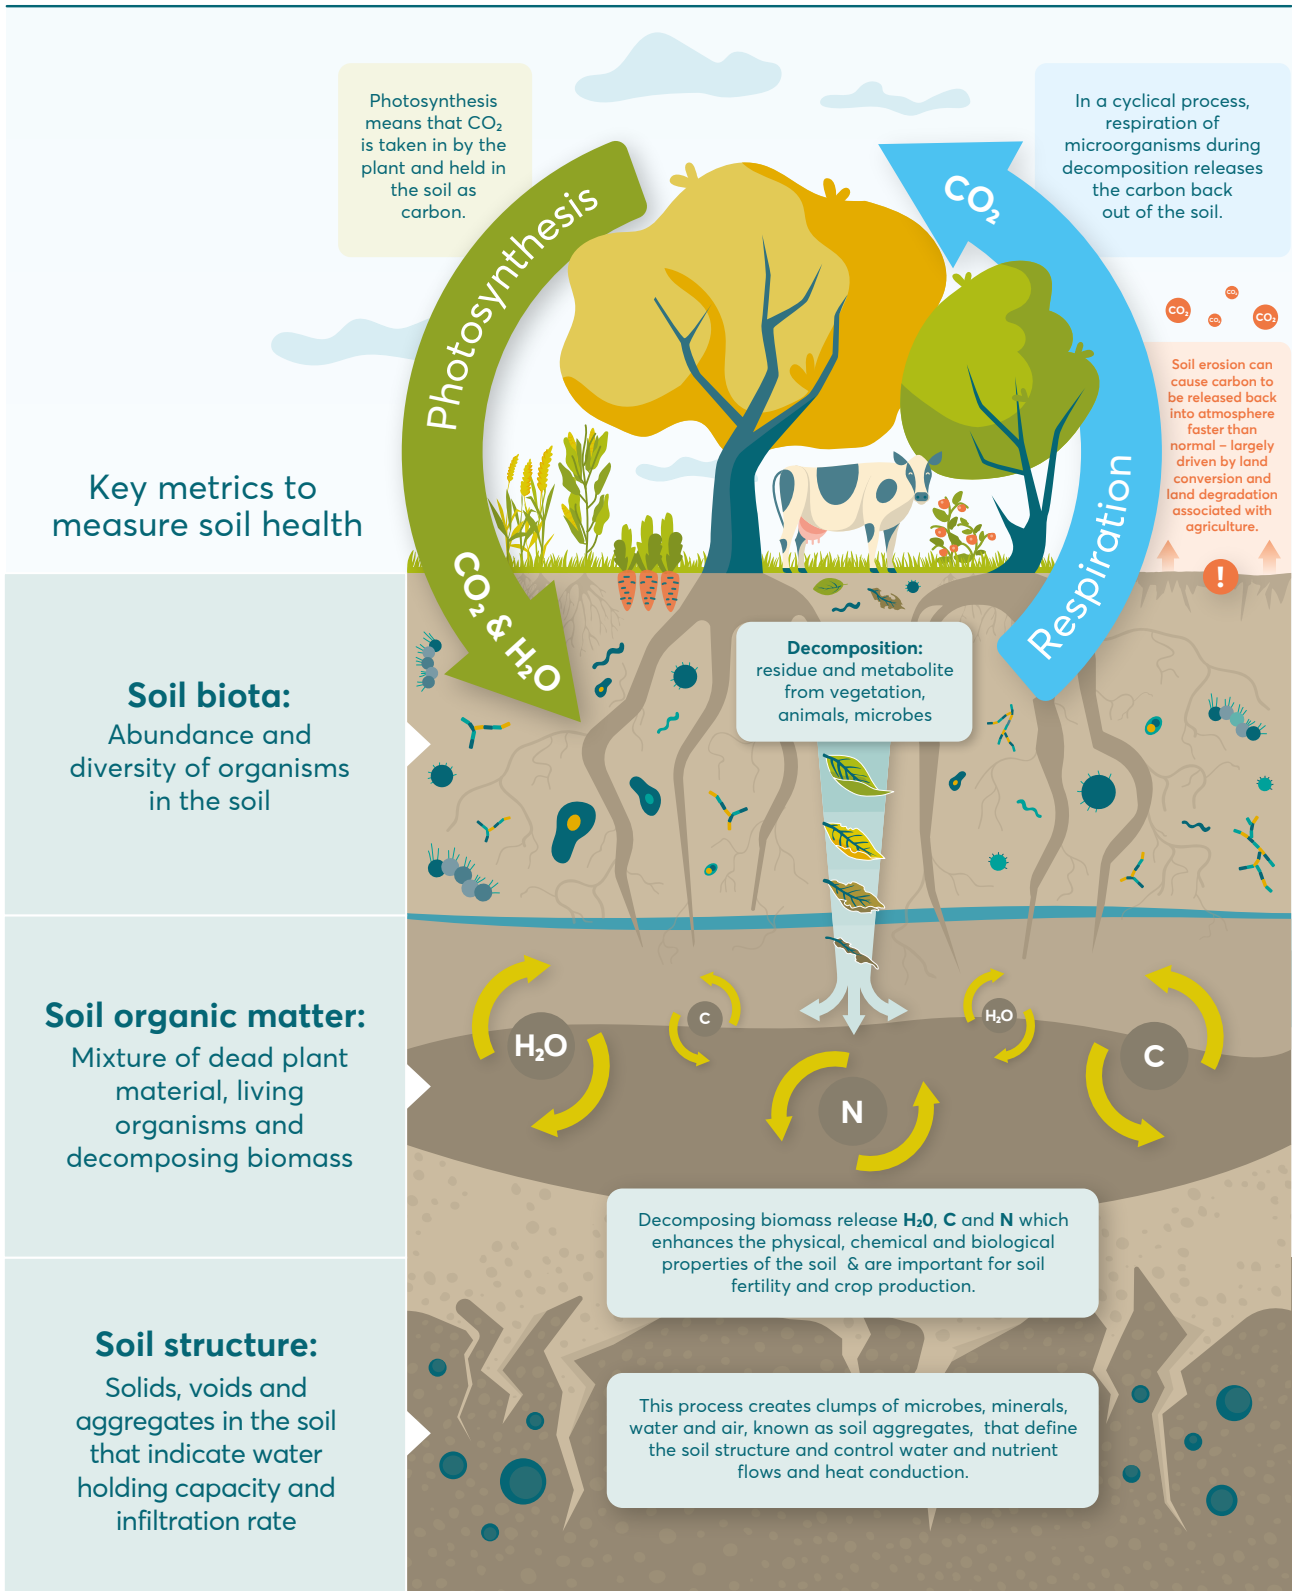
Photosynthesis means that $CO_2$ is taken in by the plant and held in the soil as carbon.

Photosynthesis

$CO_2$

In a cyclical process, respiration of microorganisms during decomposition releases the carbon back out of the soil.

$CO_2$ $CO_2$ $CO_2$ $CO_2$

Soil erosion can cause carbon to be released back into atmosphere faster than normal – largely driven by land conversion and land degradation associated with agriculture.

!

Key metrics to measure soil health

$CO_2$ & $H_2O$

Respiration

Decomposition: residue and metabolite from vegetation, animals, microbes

Soil biota: Abundance and diversity of organisms in the soil

Soil organic matter: Mixture of dead plant material, living organisms and decomposing biomass

$H_2O$

C

N

$H_2O$

C

Decomposing biomass release H₂0, C and N which enhances the physical, chemical and biological properties of the soil & are important for soil fertility and crop production.

Soil structure: Solids, voids and aggregates in the soil that indicate water holding capacity and infiltration rate

This process creates clumps of microbes, minerals, water and air, known as soil aggregates, that define the soil structure and control water and nutrient flows and heat conduction.